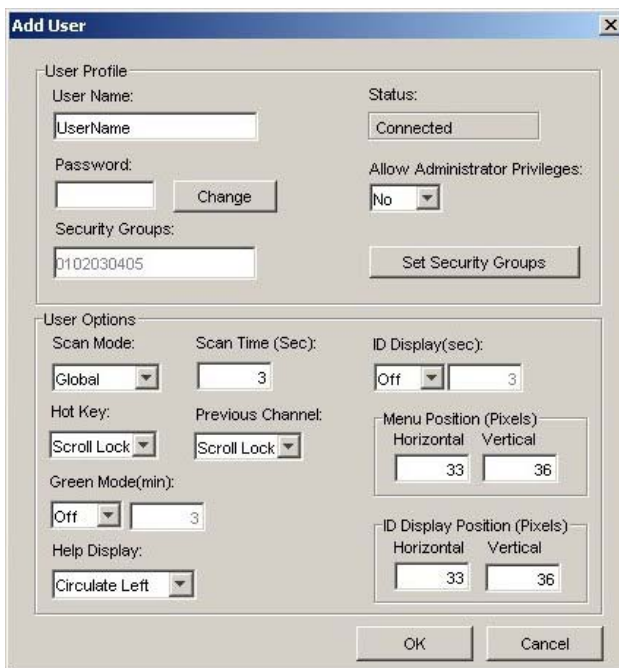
Add User

User Profile

User Name:

UserName

Status:

Connected

Password:

Change

Allow Administrator Privileges:

No

Security Groups:

0102030405

Set Security Groups

User Options

Scan Mode:

Global

Scan Time (Sec):

3

ID Display(sec):

Off

3

Hot Key:

Scroll Lock

Previous Channel:

Scroll Lock

Menu Position (Pixels)

Horizontal

Vertical

33

36

Green Mode(min):

Off

3

Help Display:

Circulate Left

ID Display Position (Pixels)

Horizontal

Vertical

33

36

OK

Cancel